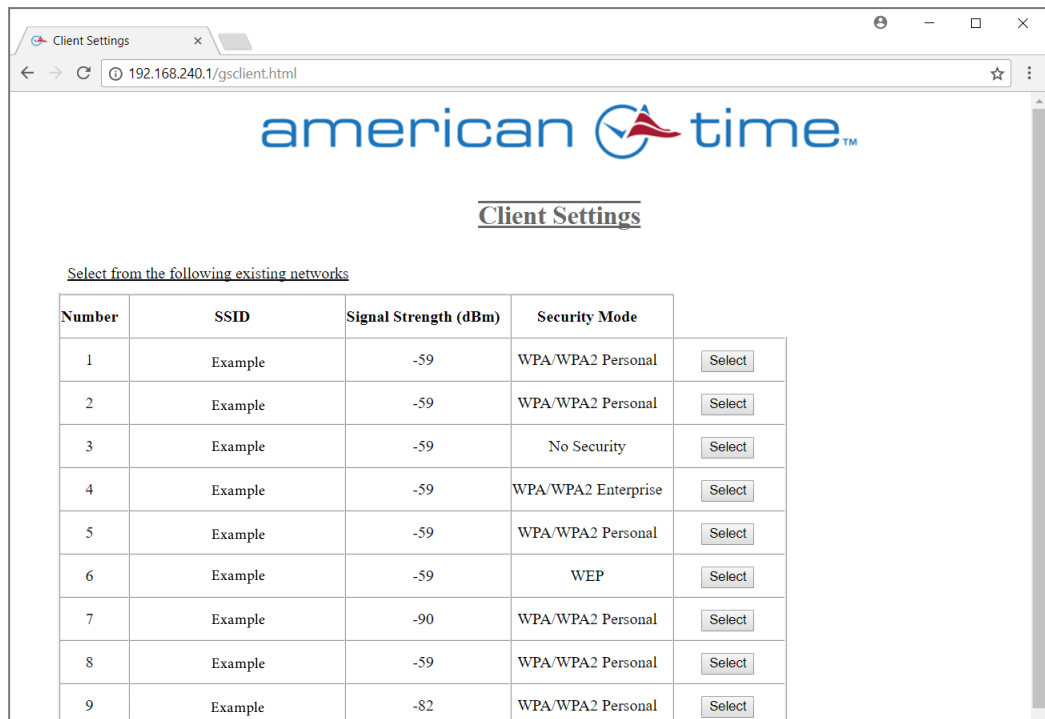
Client Settings ×

192.168.240.1/gsclient.html

american time™

Client Settings

Select from the following existing networks

| Number | SSID | Signal Strength (dBm) | Security Mode | |
|---|---|---|---|---|
| 1 | Example | -59 | WPA/WPA2 Personal | Select |
| 2 | Example | -59 | WPA/WPA2 Personal | Select |
| 3 | Example | -59 | No Security | Select |
| 4 | Example | -59 | WPA/WPA2 Enterprise | Select |
| 5 | Example | -59 | WPA/WPA2 Personal | Select |
| 6 | Example | -59 | WEP | Select |
| 7 | Example | -90 | WPA/WPA2 Personal | Select |
| 8 | Example | -59 | WPA/WPA2 Personal | Select |
| 9 | Example | -82 | WPA/WPA2 Personal | Select |